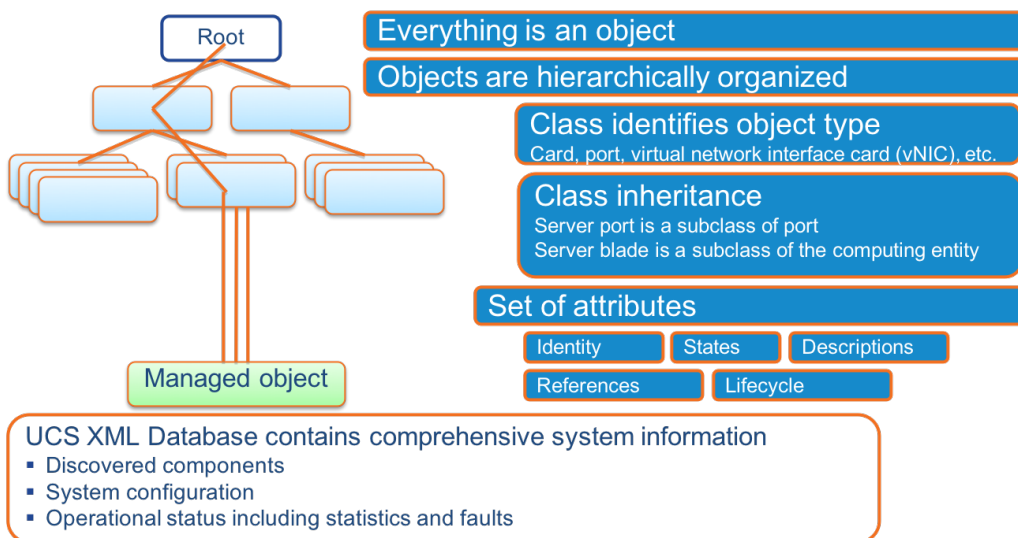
Root

Managed object

Everything is an object

Objects are hierarchically organized

Class identifies object type
Card, port, virtual network interface card (vNIC), etc.

Class inheritance
Server port is a subclass of port
Server blade is a subclass of the computing entity

Set of attributes

Identity

States

Descriptions

References

Lifecycle

UCS XML Database contains comprehensive system information
▪ Discovered components
▪ System configuration
▪ Operational status including statistics and faults